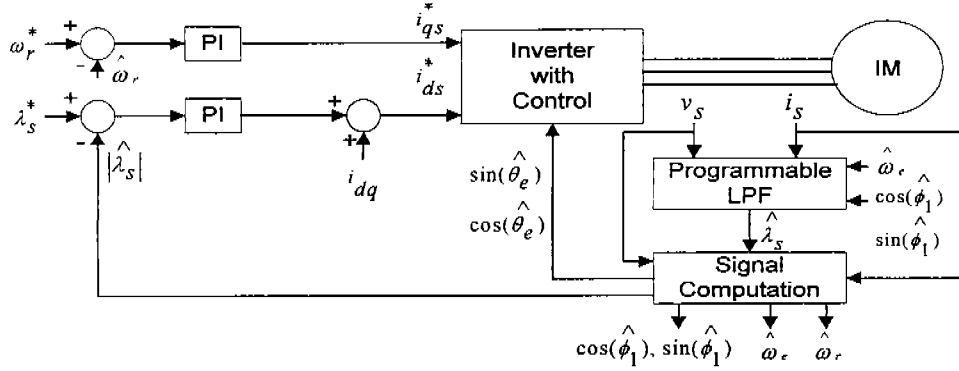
$\omega_r^*$ + - $\hat{\omega}_r$ PI $i_{qs}^*$

$\lambda_s^*$ + - PI + + $i_{ds}^*$ $i_{dq}$

Inverter with Control

IM

$v_s$ $i_s$

$|\hat{\lambda}_s|$

$\sin(\hat{\theta}_e)$

$\cos(\hat{\theta}_e)$

Programmable LPF

$\hat{\omega}_e$

$\cos(\hat{\phi}_1)$

$\sin(\hat{\phi}_1)$

$\hat{\lambda}_s$

Signal Computation

$\cos(\hat{\phi}_1)$, $\sin(\hat{\phi}_1)$ $\hat{\omega}_e$ $\hat{\omega}_r$